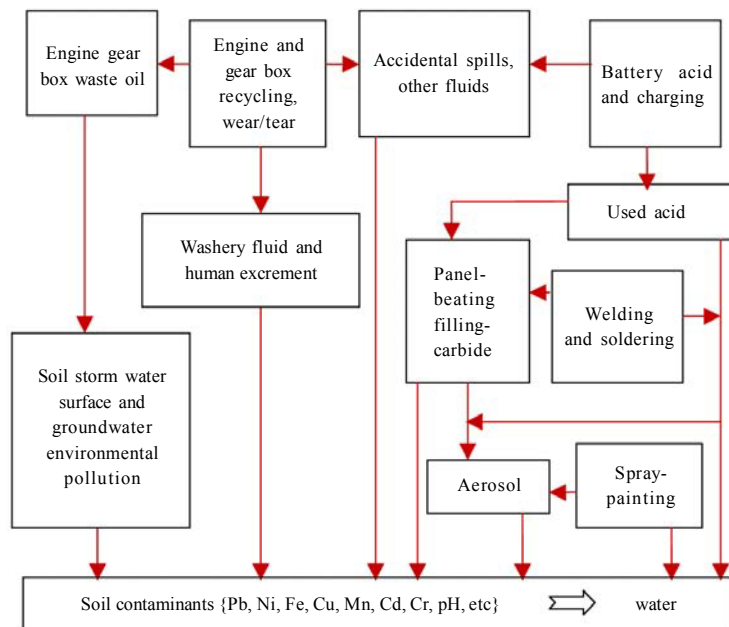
Engine gear box waste oil

Engine and gear box recycling, wear/tear

Accidental spills, other fluids

Battery acid and charging

Used acid

Washery fluid and human excrement

Panel-beating filling-carbide

Welding and soldering

Soil storm water surface and groundwater environmental pollution

Aerosol

Spray-painting

Soil contaminants {Pb, Ni, Fe, Cu, Mn, Cd, Cr, pH, etc} water